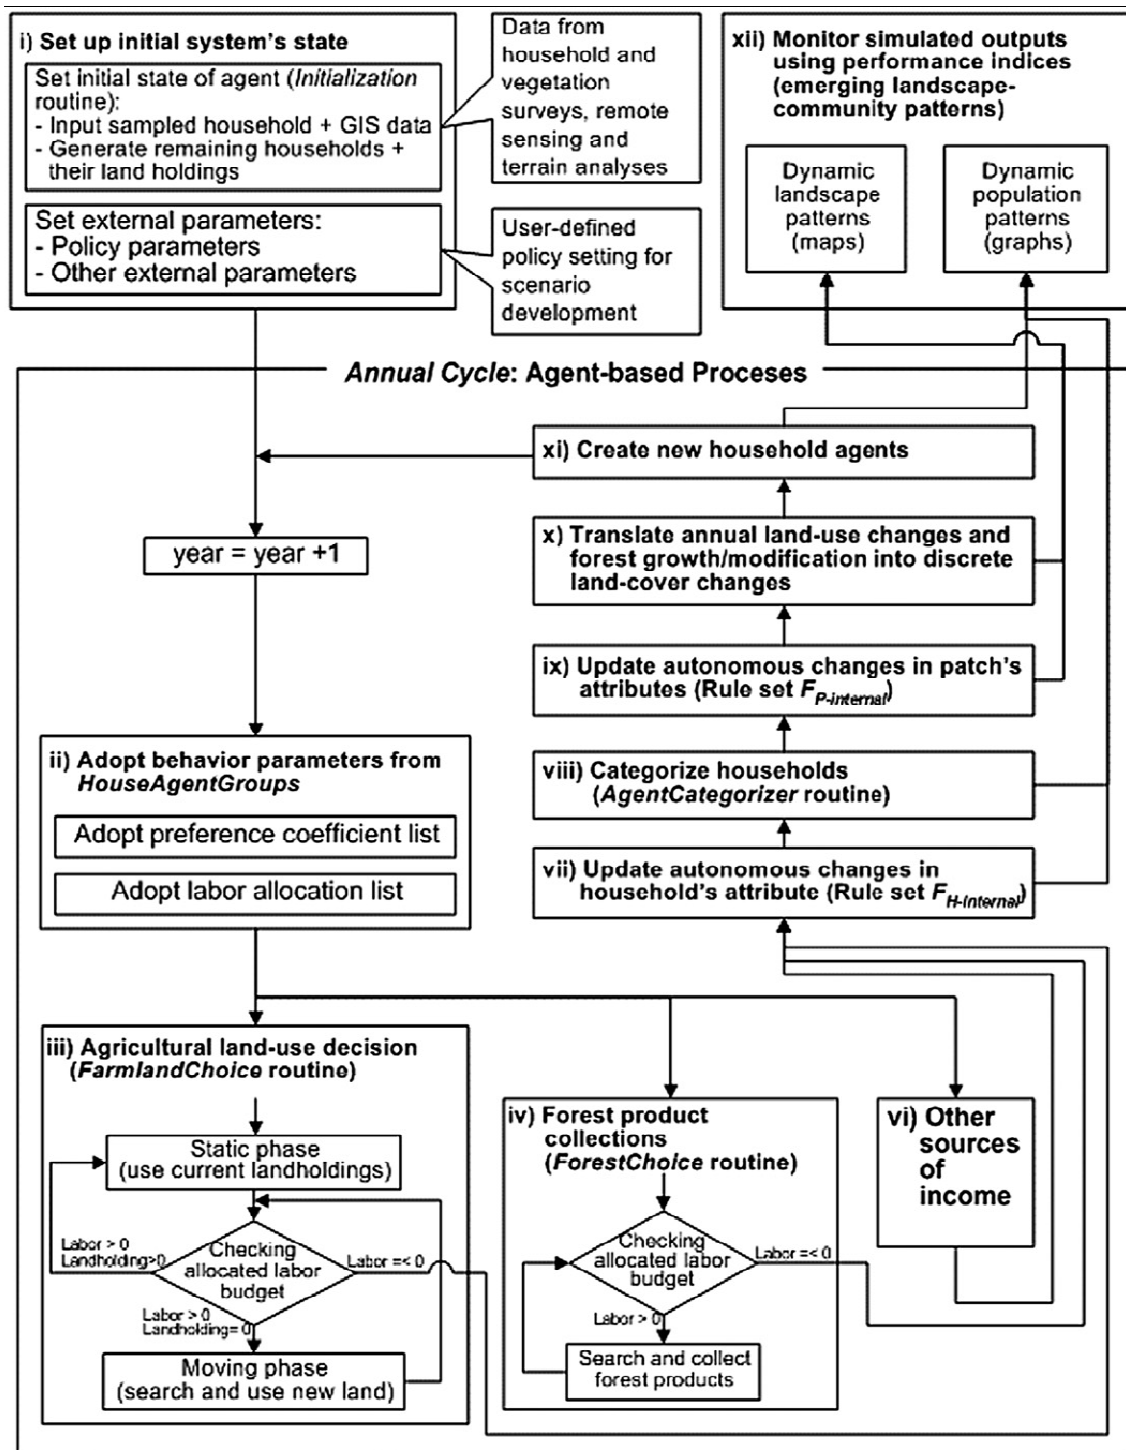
i) Set up initial system's state

Set initial state of agent (*Initialization* routine):
- Input sampled household + GIS data
- Generate remaining households + their land holdings

Set external parameters:
- Policy parameters
- Other external parameters

Data from household and vegetation surveys, remote sensing and terrain analyses

User-defined policy setting for scenario development

xii) Monitor simulated outputs using performance indices (emerging landscape-community patterns)

Dynamic landscape patterns (maps)

Dynamic population patterns (graphs)

*Annual Cycle*: Agent-based Proceses

xi) Create new household agents

year = year +1

x) Translate annual land-use changes and forest growth/modification into discrete land-cover changes

ix) Update autonomous changes in patch's attributes (Rule set $F_{P\text{-}internal}$)

ii) Adopt behavior parameters from *HouseAgentGroups*

Adopt preference coefficient list

Adopt labor allocation list

viii) Categorize households (*AgentCategorizer* routine)

vii) Update autonomous changes in household's attribute (Rule set $F_{H\text{-}internal}$)

iii) Agricultural land-use decision (*FarmlandChoice* routine)

Static phase (use current landholdings)

Labor > 0
Landholding>0

Checking allocated labor budget

Labor =< 0

Labor > 0
Landholding=0

Moving phase (search and use new land)

iv) Forest product collections (*ForestChoice* routine)

Checking allocated labor budget

Labor =< 0

Labor > 0

Search and collect forest products

vi) Other sources of income